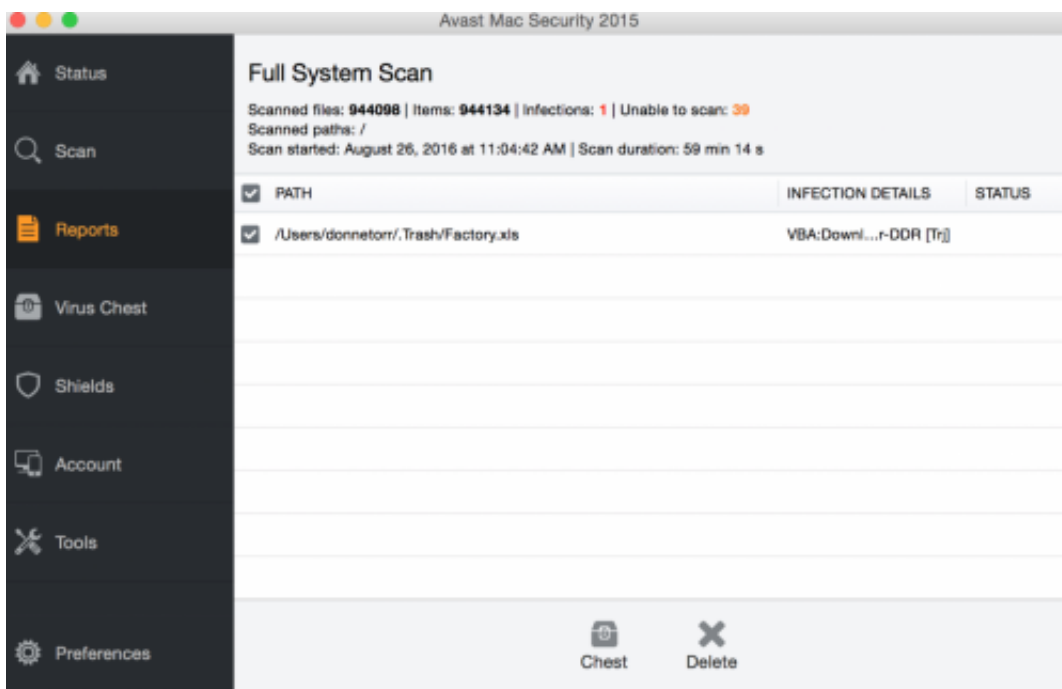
Avast Mac Security 2015

Status

Scan

Reports

Virus Chest

Shields

Account

Tools

Preferences

Full System Scan

Scanned files: 944098 | Items: 944134 | Infections: 1 | Unable to scan: 39
Scanned paths: /
Scan started: August 26, 2016 at 11:04:42 AM | Scan duration: 59 min 14 s

| PATH | INFECTION DETAILS | STATUS |
|---|---|---|
| /Users/donnetorr/.Trash/Factory.xls | VBA:Downl...r-DDR [Trj] | |

Chest

Delete